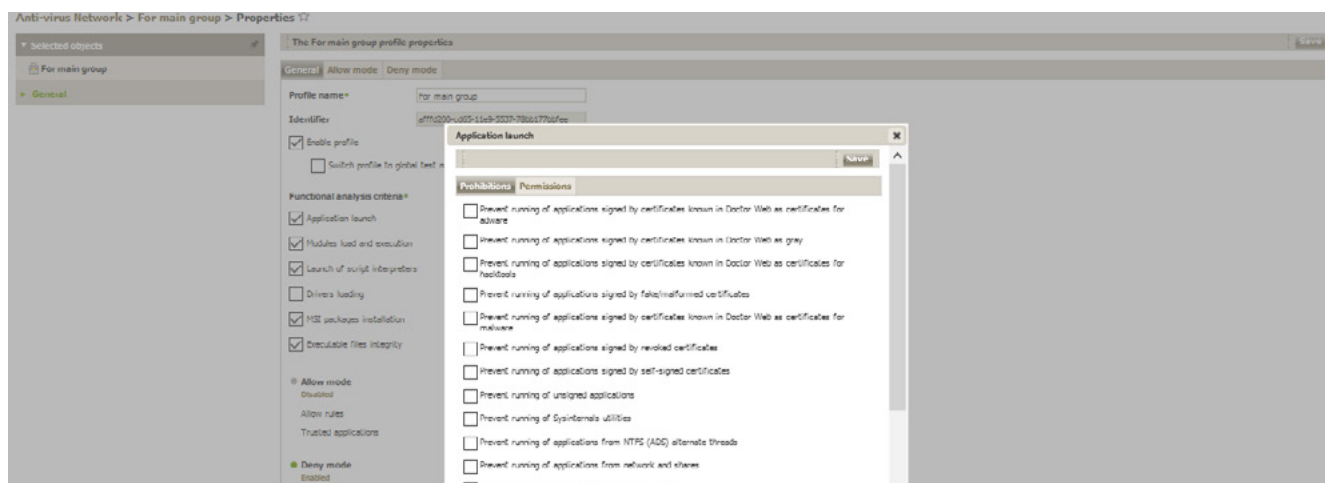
Anti-virus Network > For main group > Properties ☆

Selected objects

For main group

General

The For main group profile properties

Save

General Allow mode Deny mode

Profile name* For main group

Identifier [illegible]

Enable profile

Switch profile to global test m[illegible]

Functional analysis criteria*

Application launch

Modules load and execution

Launch of script interpreters

Drivers loading

MSI packages installation

Executable files integrity

Allow mode
Disabled

Allow rules

Trusted applications

Deny mode
Enabled

Application launch

Save

Prohibitions Permissions

Prevent running of applications signed by certificates known in Doctor Web as certificates for adware

Prevent running of applications signed by certificates known in Doctor Web as gray

Prevent running of applications signed by certificates known in Doctor Web as certificates for hacktools

Prevent running of applications signed by fake/malformed certificates

Prevent running of applications signed by certificates known in Doctor Web as certificates for malware

Prevent running of applications signed by revoked certificates

Prevent running of applications signed by self-signed certificates

Prevent running of unsigned applications

Prevent running of Sysinternals utilities

Prevent running of applications from NTFS (ADS) alternate threads

Prevent running of applications from network and shares